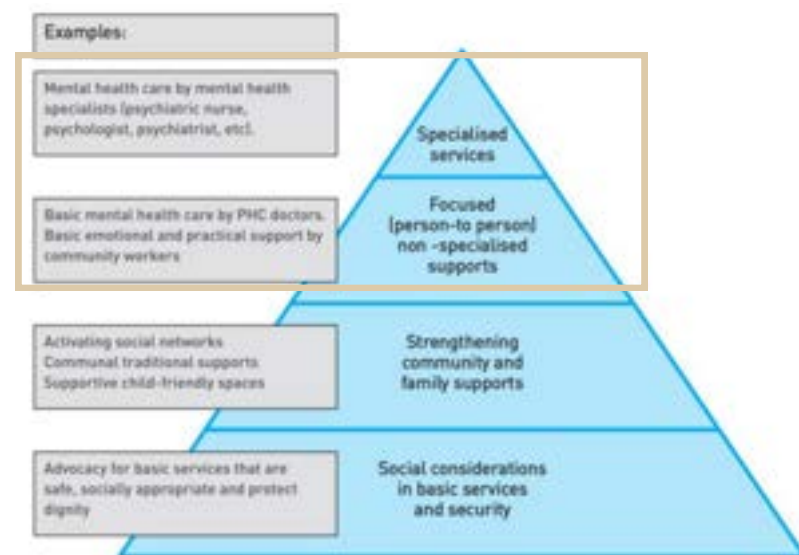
Examples:

Mental health care by mental health specialists (psychiatric nurse, psychologist, psychiatrist, etc).

Specialised services

Basic mental health care by PHC doctors. Basic emotional and practical support by community workers

Focused (person-to person) non -specialised supports

Activating social networks
Communal traditional supports
Supportive child-friendly spaces

Strengthening community and family supports

Advocacy for basic services that are safe, socially appropriate and protect dignity

Social considerations in basic services and security